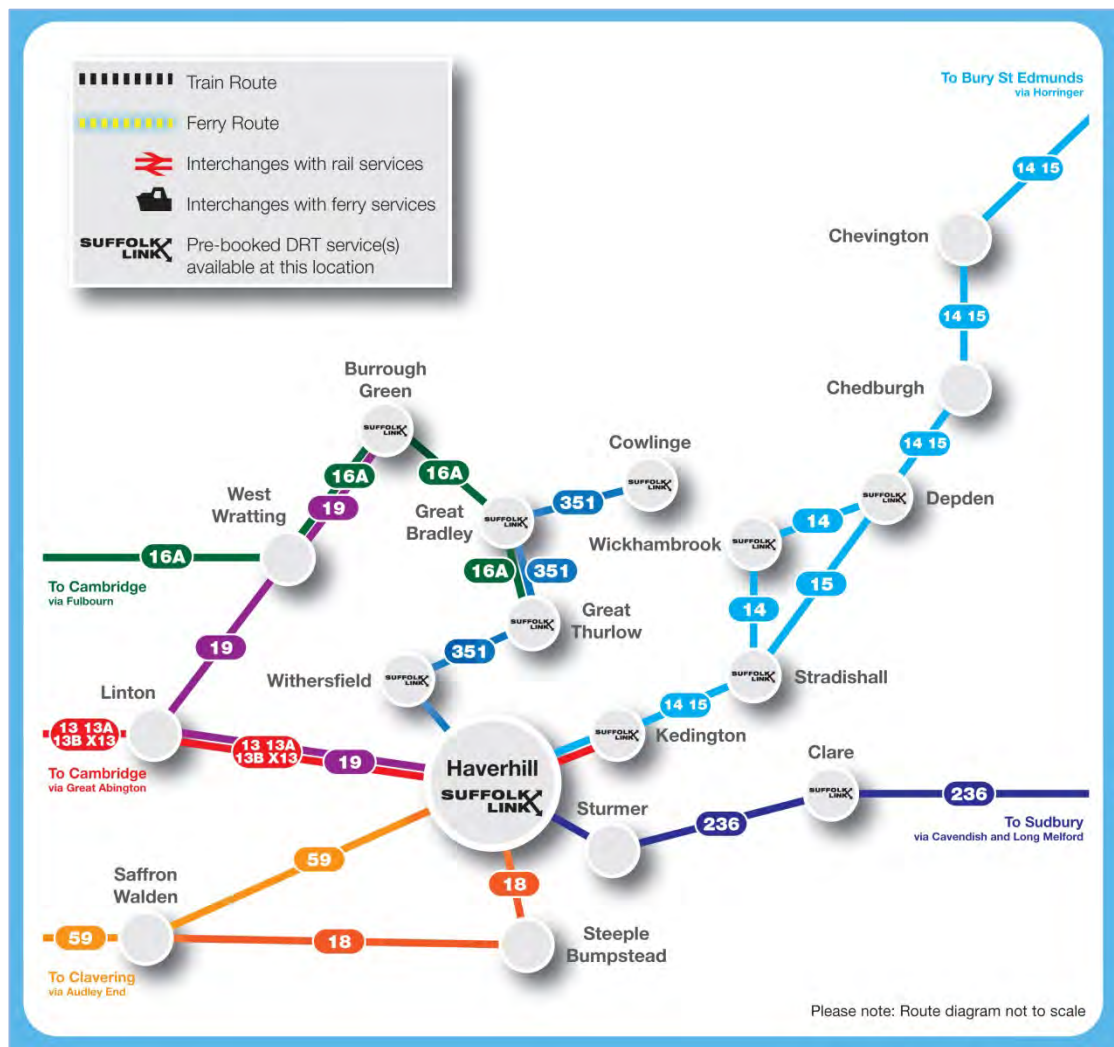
Train Route
Ferry Route
Interchanges with rail services
Interchanges with ferry services
SUFFOLK LINK Pre-booked DRT service(s) available at this location

To Bury St Edmunds via Horringer
14 15
Chevington
14 15
Chedburgh
14 15
Depden
SUFFOLK LINK
Burrough Green
SUFFOLK LINK
16A
16A
Cowlinge
SUFFOLK LINK
West Wratting
19
351
Great Bradley
SUFFOLK LINK
Wickhambrook
SUFFOLK LINK
14
16A
To Cambridge via Fulbourn
16A
351
Great Thurlow
SUFFOLK LINK
14
15
19
Withersfield
SUFFOLK LINK
351
Stradishall
SUFFOLK LINK
Linton
13 13A 13B X13
14 15
Kedington
SUFFOLK LINK
13 13A 13B X13
19
Clare
SUFFOLK LINK
To Cambridge via Great Abington
Haverhill
SUFFOLK LINK
236
To Sudbury via Cavendish and Long Melford
Sturmer
236
59
Saffron Walden
18
59
18
Steeple Bumpstead
To Clavering via Audley End
Please note: Route diagram not to scale